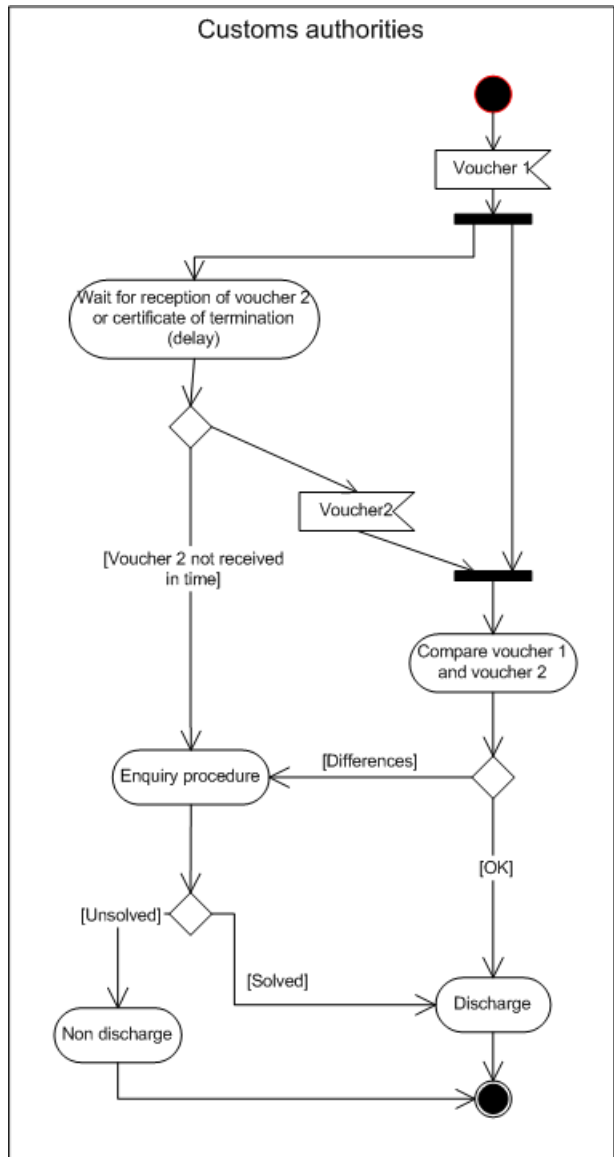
Customs authorities

Voucher 1

Wait for reception of voucher 2 or certificate of termination (delay)

Voucher2

[Voucher 2 not received in time]

Compare voucher 1 and voucher 2

[Differences]

Enquiry procedure

[OK]

[Unsolved]

[Solved]

Discharge

Non discharge